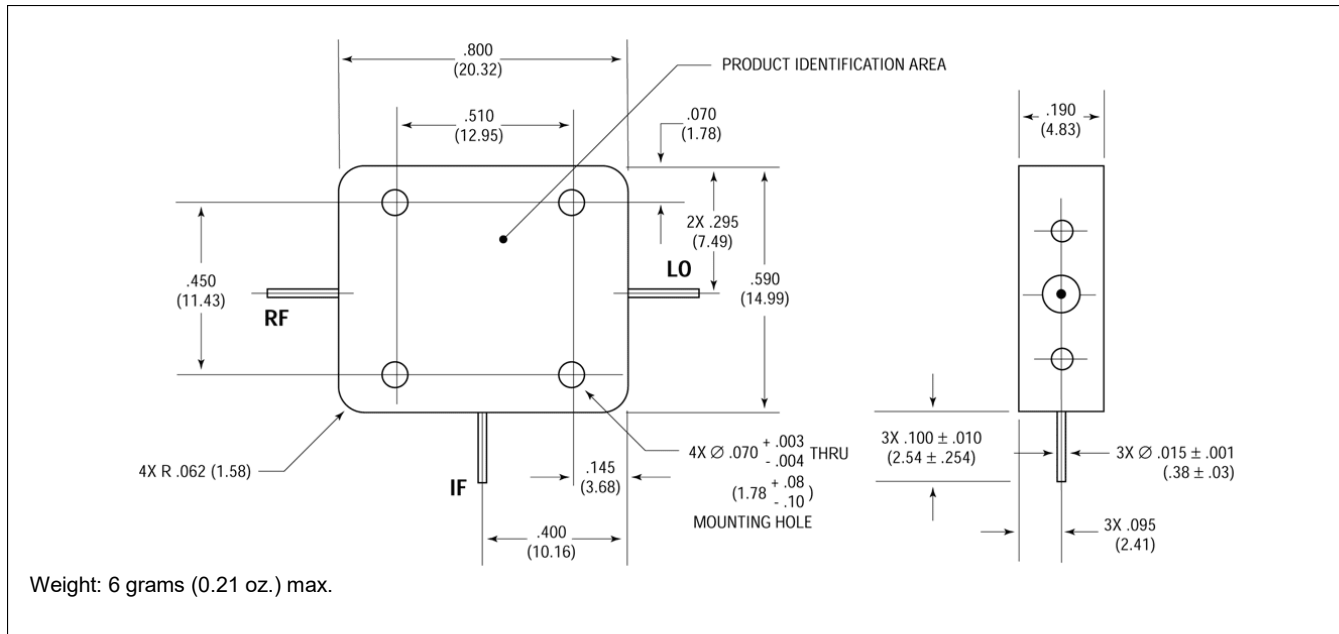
.800
(20.32)

PRODUCT IDENTIFICATION AREA

.510
(12.95)

.070
(1.78)

.190
(4.83)

2X .295
(7.49)

.450
(11.43)

LO

.590
(14.99)

RF

4X R .062 (1.58)

4X $\varnothing$ .070 $^{+.003}_{-.004}$ THRU
(1.78 $^{+.08}_{-.10}$)
MOUNTING HOLE

3X .100 $\pm$ .010
(2.54 $\pm$ .254)

3X $\varnothing$ .015 $\pm$ .001
(.38 $\pm$ .03)

IF

.145
(3.68)

.400
(10.16)

3X .095
(2.41)

Weight: 6 grams (0.21 oz.) max.